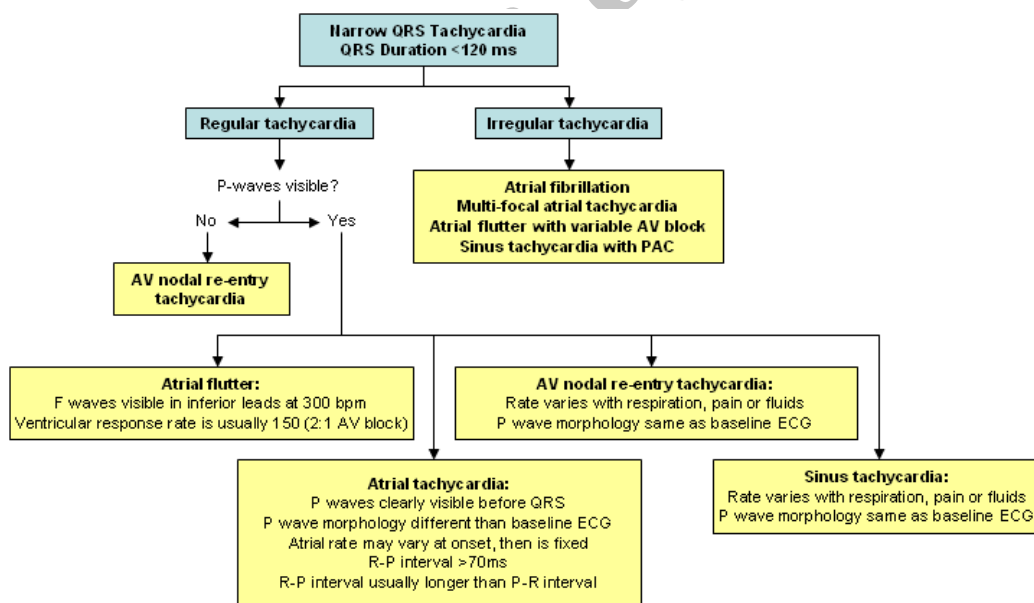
Narrow QRS Tachycardia
QRS Duration <120 ms

Regular tachycardia

Irregular tachycardia

Atrial fibrillation
Multi-focal atrial tachycardia
Atrial flutter with variable AV block
Sinus tachycardia with PAC

P-waves visible?

No

Yes

AV nodal re-entry tachycardia

Atrial flutter:
F waves visible in inferior leads at 300 bpm
Ventricular response rate is usually 150 (2:1 AV block)

AV nodal re-entry tachycardia:
Rate varies with respiration, pain or fluids
P wave morphology same as baseline ECG

Atrial tachycardia:
P waves clearly visible before QRS
P wave morphology different than baseline ECG
Atrial rate may vary at onset, then is fixed
R-P interval >70ms
R-P interval usually longer than P-R interval

Sinus tachycardia:
Rate varies with respiration, pain or fluids
P wave morphology same as baseline ECG